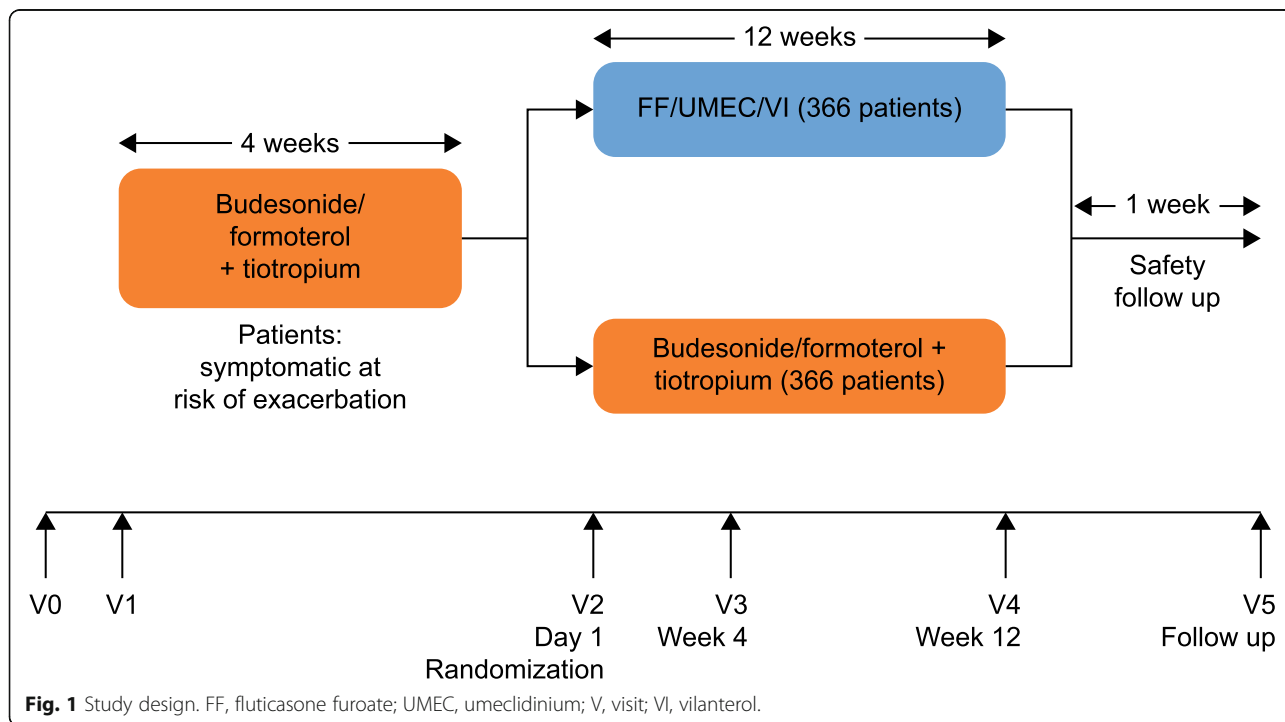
12 weeks

4 weeks

FF/UMEC/VI (366 patients)

Budesonide/formoterol + tiotropium

1 week

Safety follow up

Patients: symptomatic at risk of exacerbation

Budesonide/formoterol + tiotropium (366 patients)

V0

V1

V2
Day 1
Randomization

V3
Week 4

V4
Week 12

V5
Follow up

**Fig. 1** Study design. FF, fluticasone furoate; UMEC, umeclidinium; V, visit; VI, vilanterol.